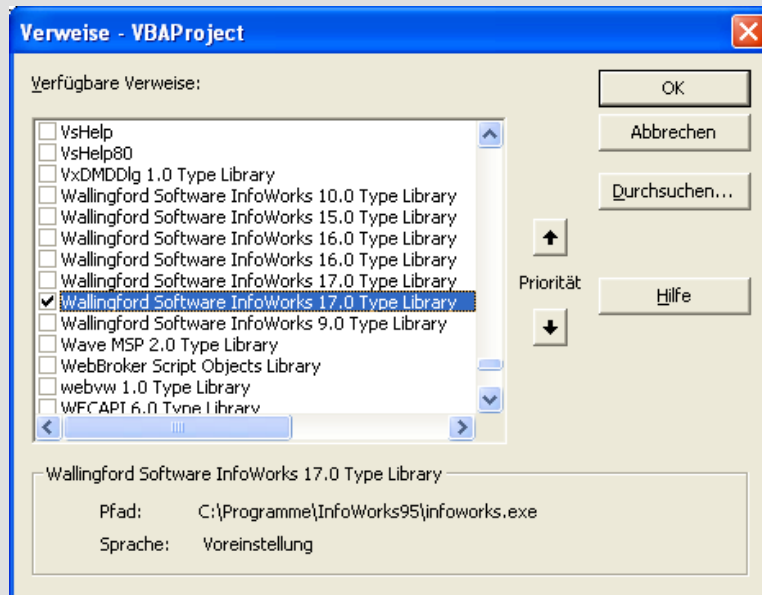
Verweise - VBAProject

Verfügbare Verweise:

VsHelp
VsHelp80
VxDMDDlg 1.0 Type Library
Wallingford Software InfoWorks 10.0 Type Library
Wallingford Software InfoWorks 15.0 Type Library
Wallingford Software InfoWorks 16.0 Type Library
Wallingford Software InfoWorks 16.0 Type Library
Wallingford Software InfoWorks 17.0 Type Library
Wallingford Software InfoWorks 17.0 Type Library
Wallingford Software InfoWorks 9.0 Type Library
Wave MSP 2.0 Type Library
WebBroker Script Objects Library
webvw 1.0 Type Library
WECAPI 6.0 Type Library

OK
Abbrechen
Durchsuchen...
Priorität
Hilfe

Wallingford Software InfoWorks 17.0 Type Library

Pfad: C:\Programme\InfoWorks95\infoworks.exe
Sprache: Voreinstellung